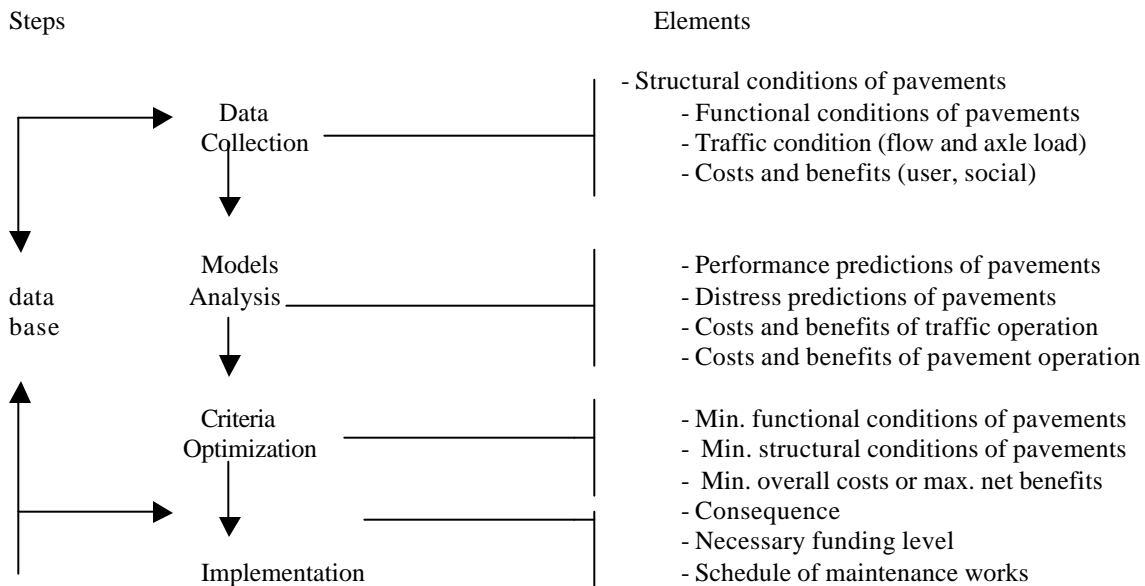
Steps

Elements

Data Collection

- Structural conditions of pavements
- Functional conditions of pavements
- Traffic condition (flow and axle load)
- Costs and benefits (user, social)

data base

Models Analysis

- Performance predictions of pavements
- Distress predictions of pavements
- Costs and benefits of traffic operation
- Costs and benefits of pavement operation

Criteria Optimization

- Min. functional conditions of pavements
- Min. structural conditions of pavements
- Min. overall costs or max. net benefits

Implementation

- Consequence
- Necessary funding level
- Schedule of maintenance works